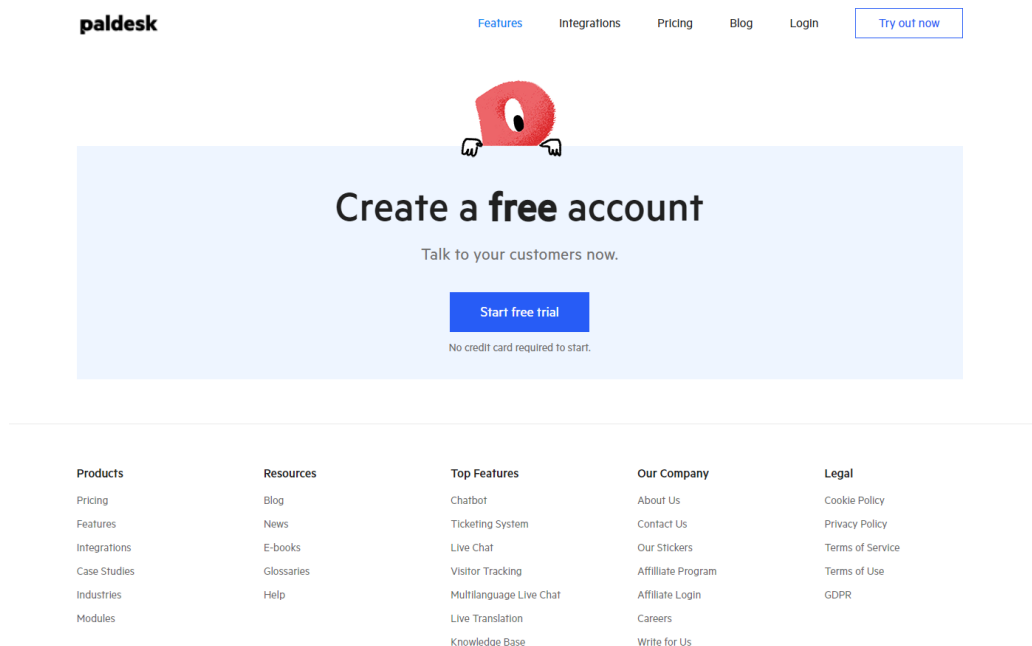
paldesk

Features Integrations Pricing Blog Login Try out now

Create a **free** account

Talk to your customers now.

Start free trial

No credit card required to start.

Products
Pricing
Features
Integrations
Case Studies
Industries
Modules

Resources
Blog
News
E-books
Glossaries
Help

Top Features
Chatbot
Ticketing System
Live Chat
Visitor Tracking
Multilanguage Live Chat
Live Translation
Knowledge Base

Our Company
About Us
Contact Us
Our Stickers
Affiliate Program
Affiliate Login
Careers
Write for Us

Legal
Cookie Policy
Privacy Policy
Terms of Service
Terms of Use
GDPR